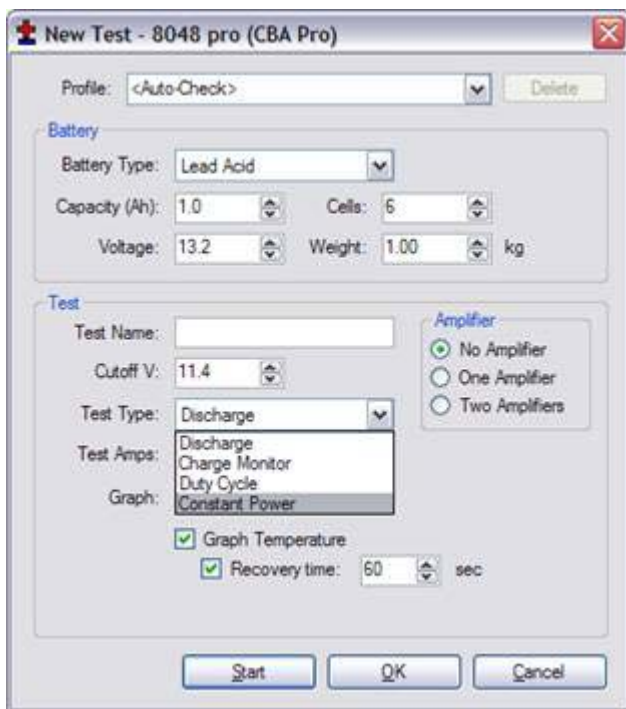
New Test - 8048 pro (CBA Pro)

Profile: <Auto-Check>
Delete

Battery
Battery Type: Lead Acid
Capacity (Ah): 1.0
Cells: 6
Voltage: 13.2
Weight: 1.00 kg

Test
Test Name:
Cutoff V: 11.4
Test Type: Discharge
Discharge
Charge Monitor
Duty Cycle
Constant Power
Test Amps:
Graph:

Amplifier
No Amplifier
One Amplifier
Two Amplifiers

Graph Temperature
Recovery time: 60 sec

Start
OK
Cancel